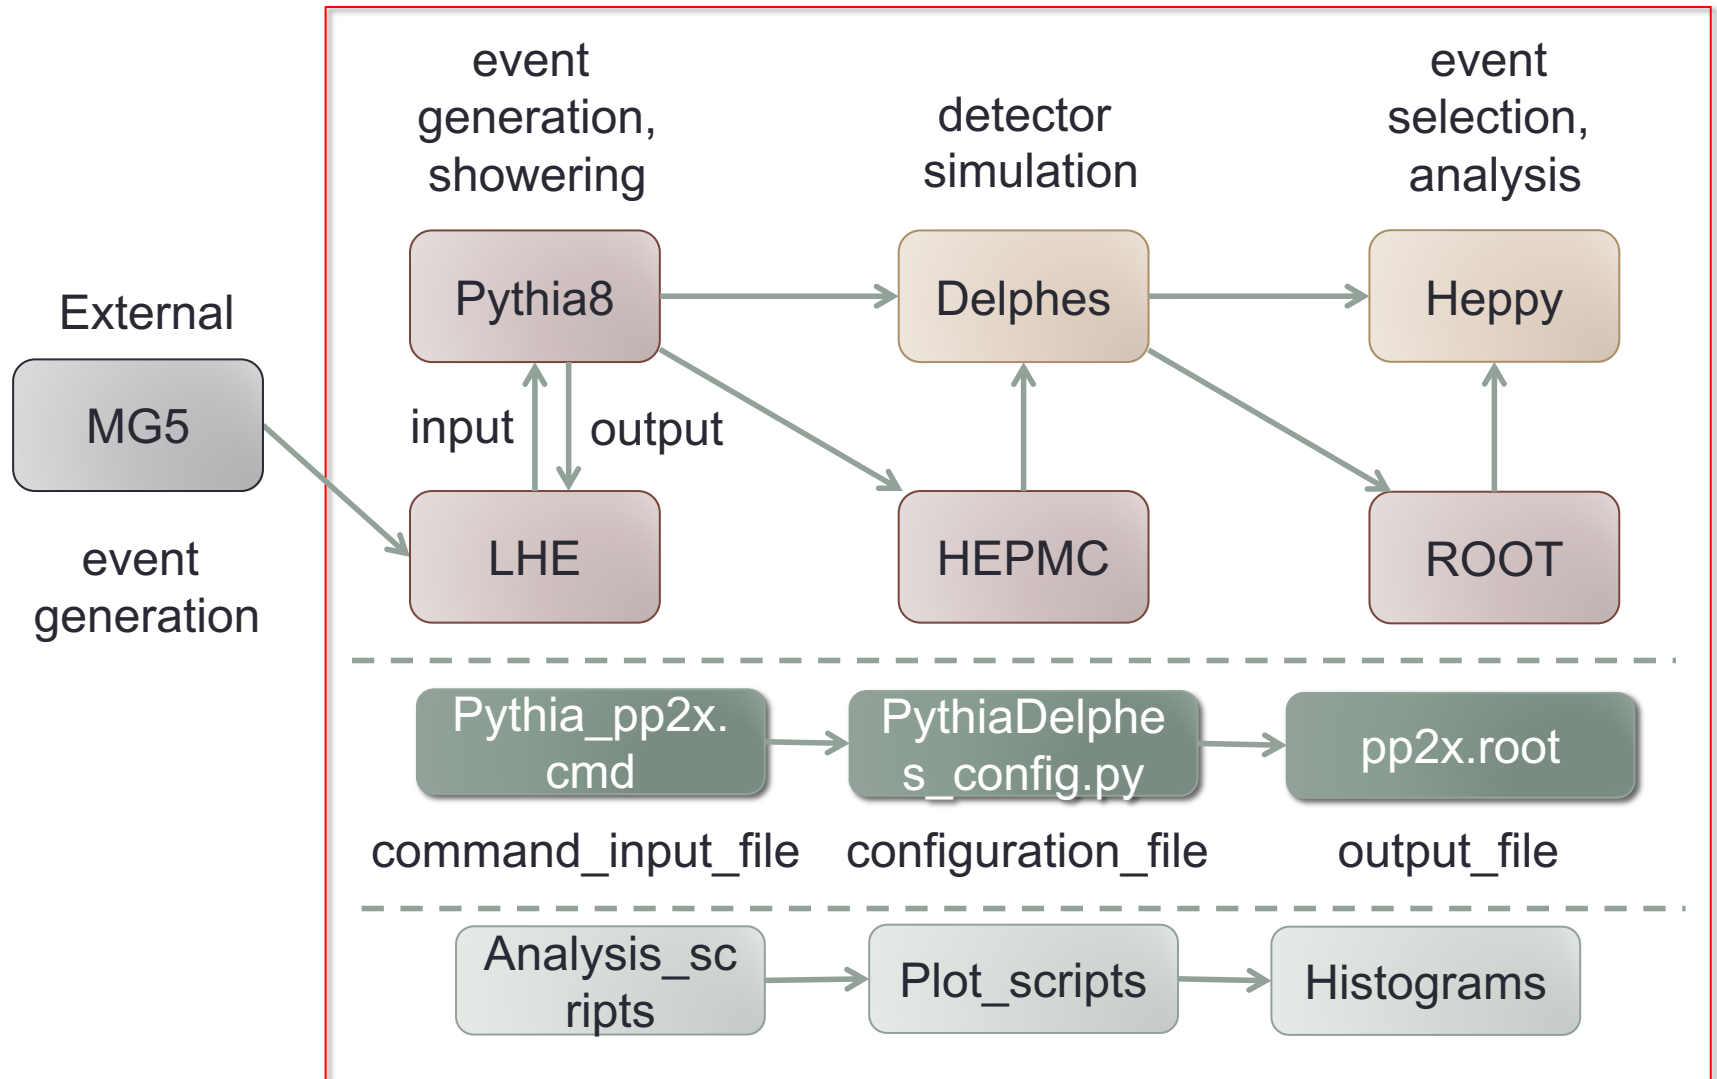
External

MG5

event generation

event generation, showering

detector simulation

event selection, analysis

Pythia8

Delphes

Heppy

input

output

LHE

HEPMC

ROOT

Pythia_pp2x.cmd

PythiaDelphes_config.py

pp2x.root

command_input_file

configuration_file

output_file

Analysis_scripts

Plot_scripts

Histograms